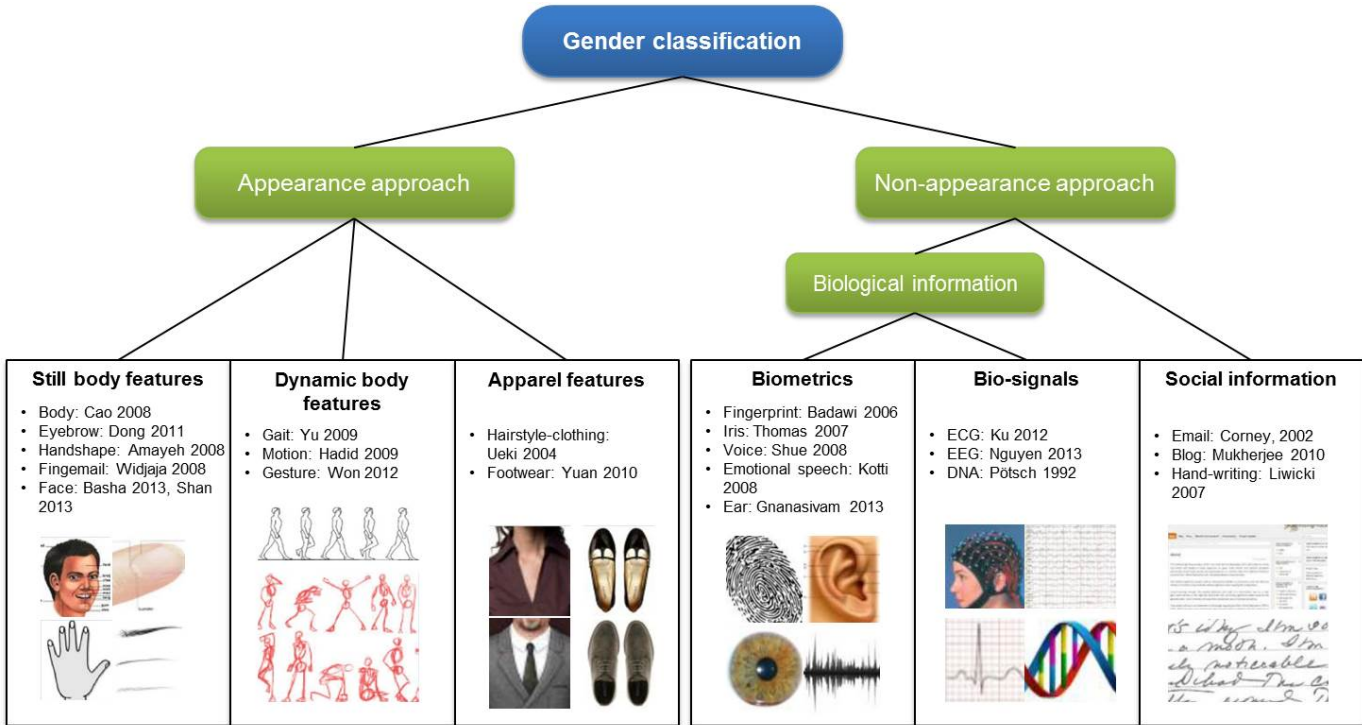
Gender classification

Appearance approach

Non-appearance approach

Biological information

Still body features
- Body: Cao 2008
- Eyebrow: Dong 2011
- Handshape: Amayeh 2008
- Fingemail: Widjaja 2008
- Face: Basha 2013, Shan 2013

Dynamic body features
- Gait: Yu 2009
- Motion: Hadid 2009
- Gesture: Won 2012

Apparel features
- Hairstyle-clothing: Ueki 2004
- Footwear: Yuan 2010

Biometrics
- Fingerprint: Badawi 2006
- Iris: Thomas 2007
- Voice: Shue 2008
- Emotional speech: Kotti 2008
- Ear: Gnanasivam 2013

Bio-signals
- ECG: Ku 2012
- EEG: Nguyen 2013
- DNA: Pötsch 1992

Social information
- Email: Corney, 2002
- Blog: Mukherjee 2010
- Hand-writing: Liwicki 2007